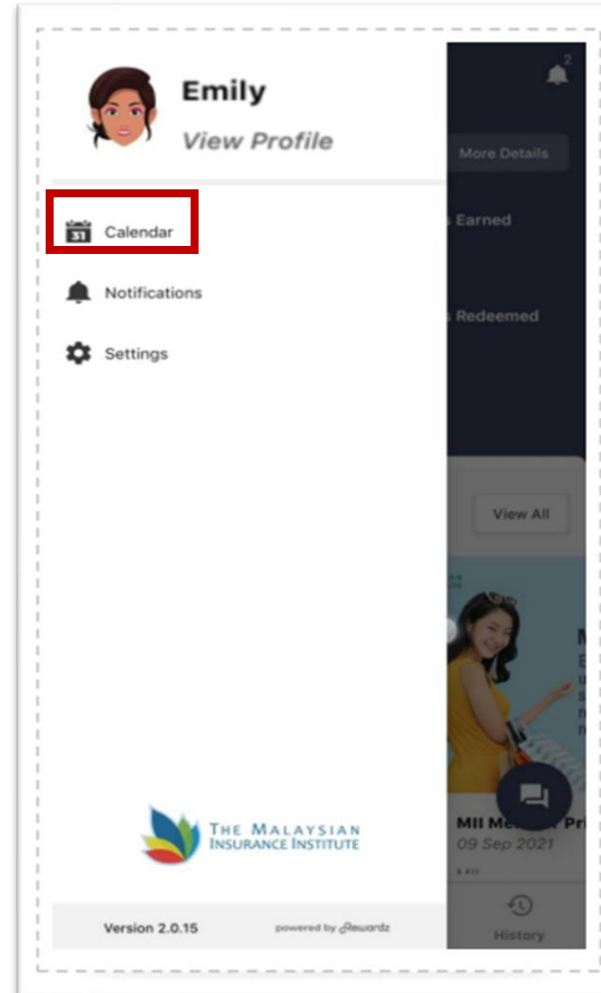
Emily
View Profile

2
More Details
s Earned
s Redeemed

31 Calendar

Notifications

Settings

View All

M
E
u
s
n
n

MII Me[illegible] Pri
09 Sep 2021

THE MALAYSIAN INSURANCE INSTITUTE

Version 2.0.15
powered by Rewardz

History